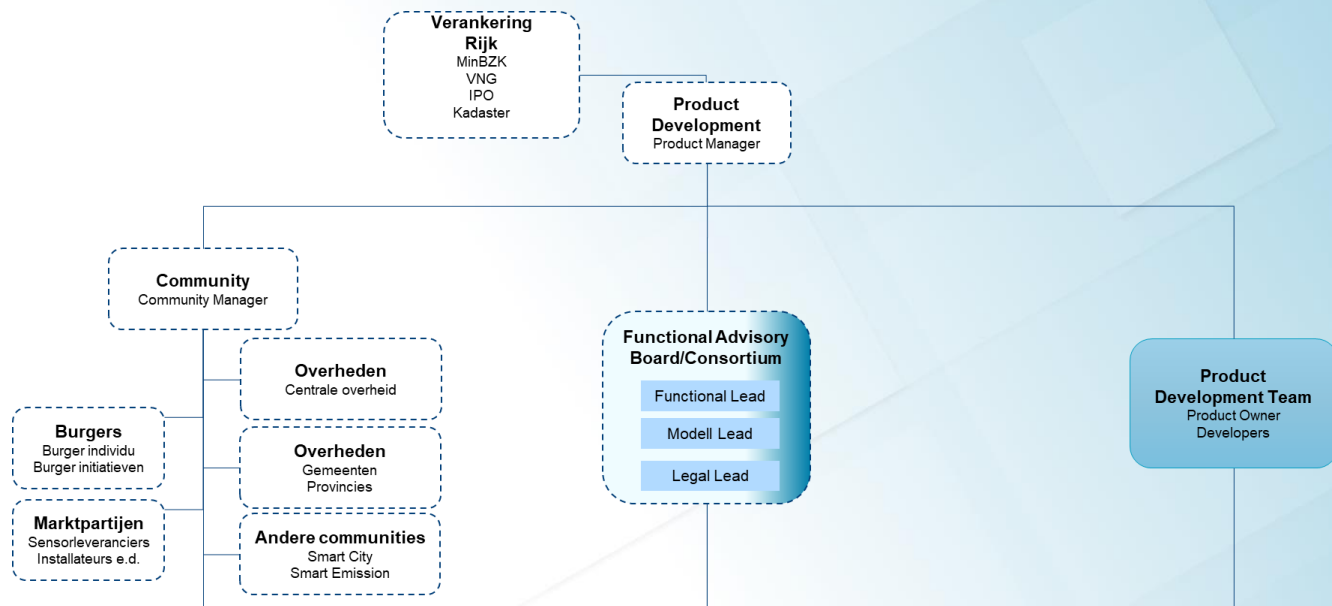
Verankering Rijk
MinBZK
VNG
IPO
Kadaster

Product Development
Product Manager

Community
Community Manager

Overheden
Centrale overheid

Burgers
Burger individu
Burger initiatieven

Overheden
Gemeenten
Provincies

Marktpartijen
Sensorleveranciers
Installateurs e.d.

Andere communities
Smart City
Smart Emission

Functional Advisory Board/Consortium

Functional Lead

Modell Lead

Legal Lead

Product Development Team
Product Owner
Developers